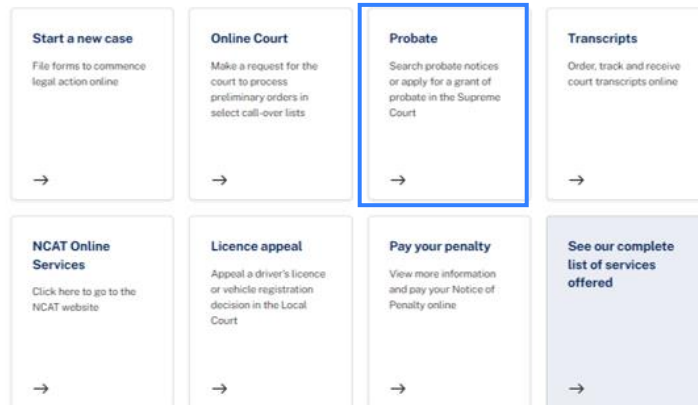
Start a new case

File forms to commence legal action online

→

Online Court

Make a request for the court to process preliminary orders in select call-over lists

→

Probate

Search probate notices or apply for a grant of probate in the Supreme Court

→

Transcripts

Order, track and receive court transcripts online

→

NCAT Online Services

Click here to go to the NCAT website

→

Licence appeal

Appeal a driver's licence or vehicle registration decision in the Local Court

→

Pay your penalty

View more information and pay your Notice of Penalty online

→

See our complete list of services offered

→